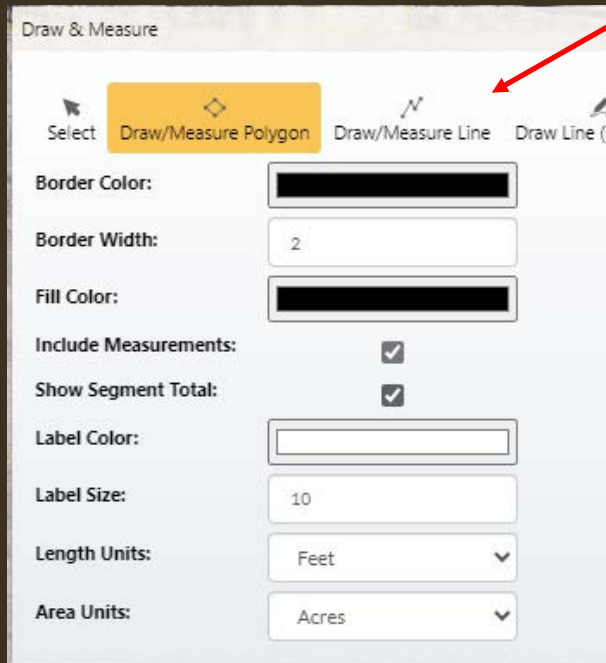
Draw & Measure

Select Draw/Measure Polygon Draw/Measure Line Draw Line ([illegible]

Border Color:

Border Width: 2

Fill Color:

Include Measurements:

Show Segment Total:

Label Color:

Label Size: 10

Length Units: Feet

Area Units: Acres